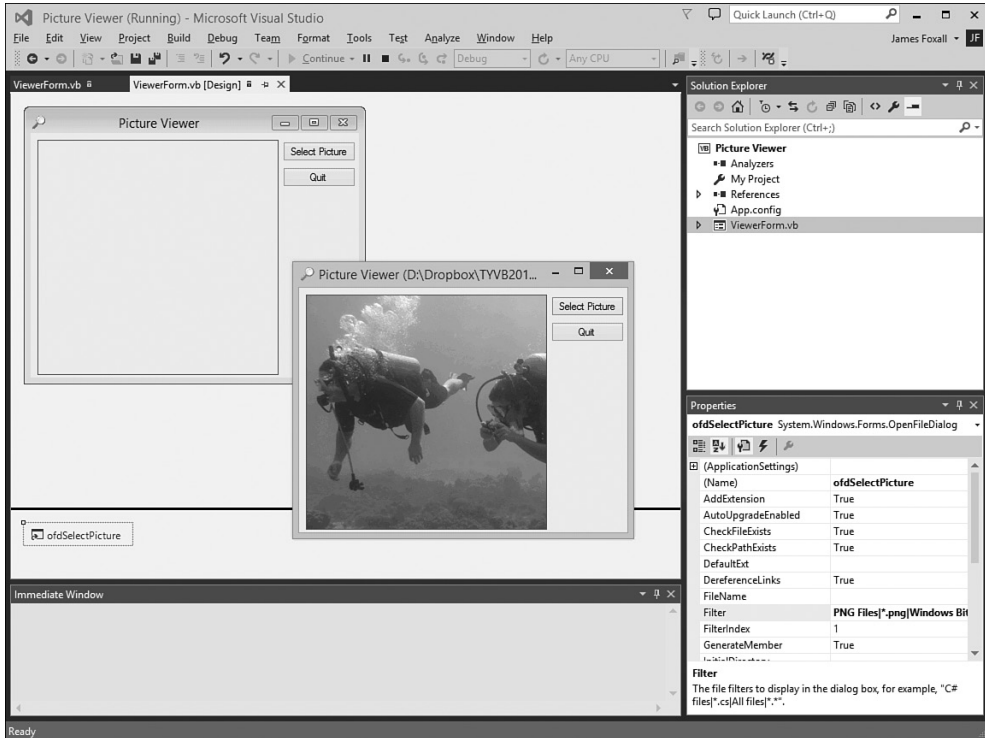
Picture Viewer (Running) - Microsoft Visual Studio
Quick Launch (Ctrl+Q)
File Edit View Project Build Debug Team Format Tools Test Analyze Window Help
James Foxall JF
Continue Debug Any CPU
ViewerForm.vb ViewerForm.vb [Design]
Picture Viewer
Select Picture
Quit
Picture Viewer (D:\Dropbox\TYVB201...
Select Picture
Quit
ofdSelectPicture
Solution Explorer
Search Solution Explorer (Ctrl+;)
Picture Viewer
Analyzers
My Project
References
App.config
ViewerForm.vb
Properties
ofdSelectPicture System.Windows.Forms.OpenFileDialog

| | |
|---|---|
| (ApplicationSettings) | |
| (Name) | ofdSelectPicture |
| AddExtension | True |
| AutoUpgradeEnabled | True |
| CheckFileExists | True |
| CheckPathExists | True |
| DefaultExt | |
| DereferenceLinks | True |
| FileName | |
| Filter | PNG Files\|*.png\|Windows Bi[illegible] |
| FilterIndex | 1 |
| GenerateMember | True |

Filter
The file filters to display in the dialog box, for example, "C# files|*.cs|All files|*.*".
Immediate Window
Ready